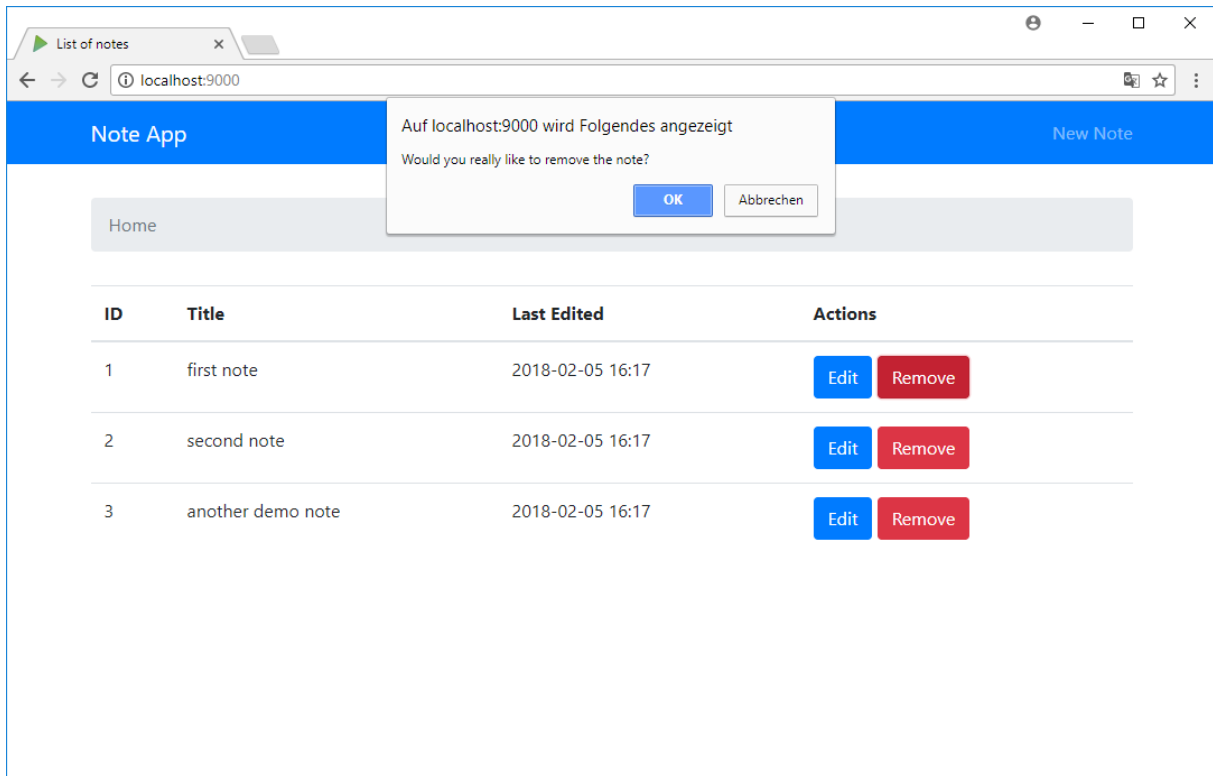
List of notes ×

localhost:9000

Note App

New Note

Auf localhost:9000 wird Folgendes angezeigt

Would you really like to remove the note?

OK Abbrechen

Home

| ID | Title | Last Edited | Actions |
|---|---|---|---|
| 1 | first note | 2018-02-05 16:17 | Edit Remove |
| 2 | second note | 2018-02-05 16:17 | Edit Remove |
| 3 | another demo note | 2018-02-05 16:17 | Edit Remove |